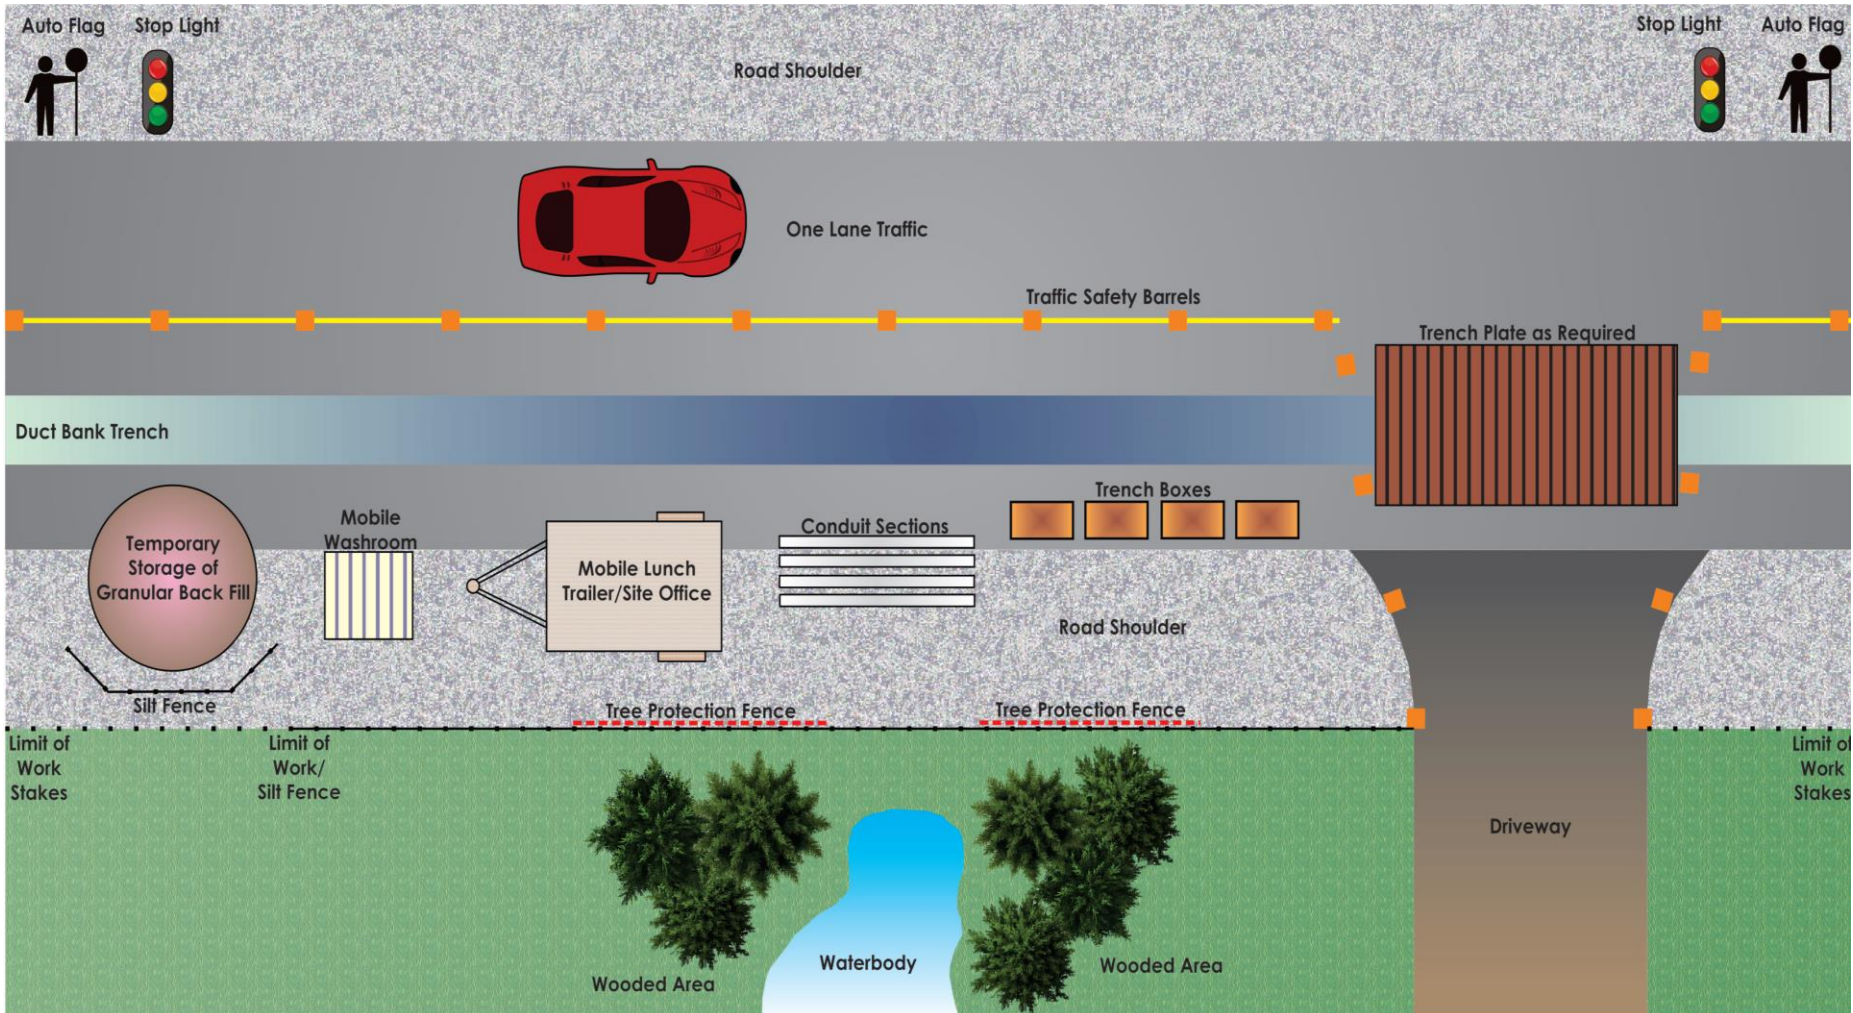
Auto Flag
Stop Light
Road Shoulder
Stop Light
Auto Flag

One Lane Traffic

Traffic Safety Barrels

Trench Plate as Required

Duct Bank Trench

Trench Boxes

Temporary Storage of Granular Back Fill

Mobile Washroom

Mobile Lunch Trailer/Site Office

Conduit Sections

Road Shoulder

Silt Fence

Tree Protection Fence

Tree Protection Fence

Limit of Work Stakes

Limit of Work/ Silt Fence

Limit of Work Stakes

Driveway

Wooded Area

Waterbody

Wooded Area